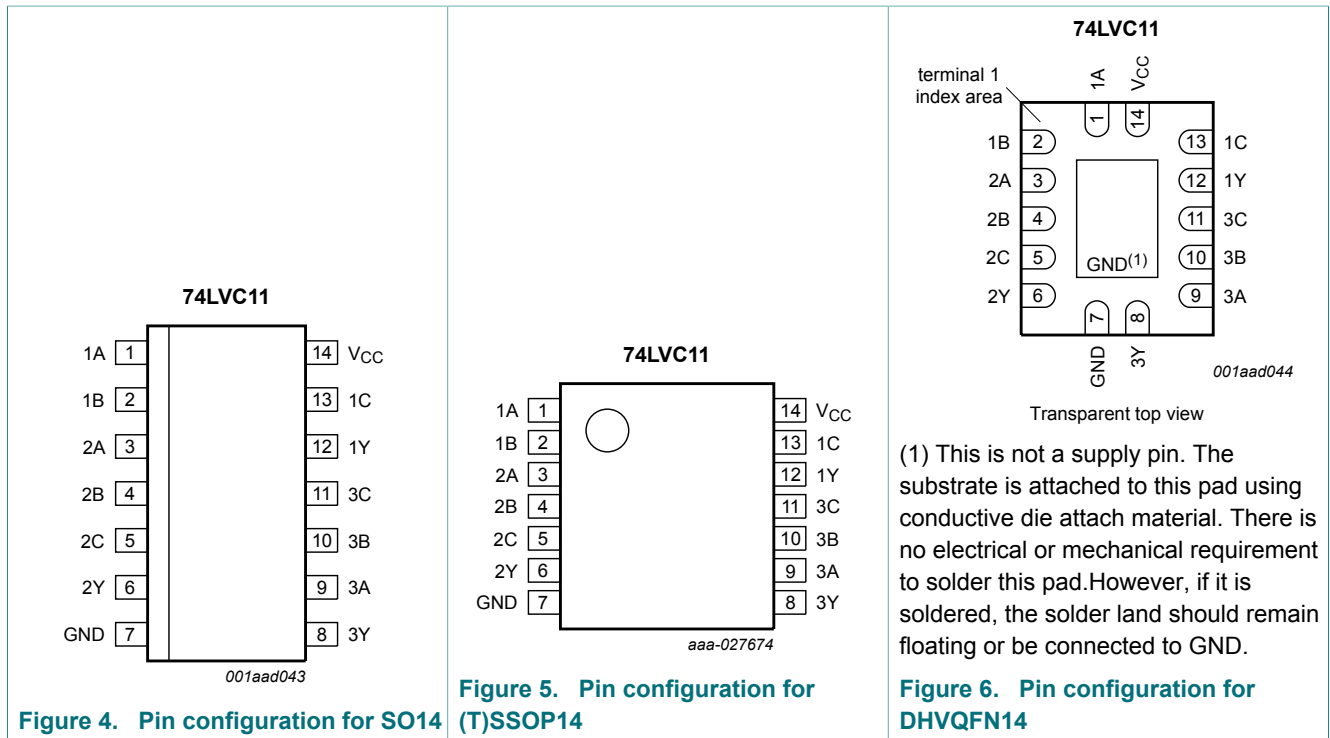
74LVC11

1A 1
1B 2
2A 3
2B 4
2C 5
2Y 6
GND 7

14 $V_{CC}$
13 1C
12 1Y
11 3C
10 3B
9 3A
8 3Y

001aad043

Figure 4. Pin configuration for SO14

74LVC11

1A 1
1B 2
2A 3
2B 4
2C 5
2Y 6
GND 7

14 $V_{CC}$
13 1C
12 1Y
11 3C
10 3B
9 3A
8 3Y

aaa-027674

Figure 5. Pin configuration for (T)SSOP14

74LVC11

terminal 1 index area

1A 1
$V_{CC}$ 14
1B 2
2A 3
2B 4
2C 5
2Y 6
13 1C
12 1Y
11 3C
10 3B
9 3A
GND$^{(1)}$
7 GND
8 3Y

001aad044

Transparent top view

(1) This is not a supply pin. The substrate is attached to this pad using conductive die attach material. There is no electrical or mechanical requirement to solder this pad.However, if it is soldered, the solder land should remain floating or be connected to GND.

Figure 6. Pin configuration for DHVQFN14